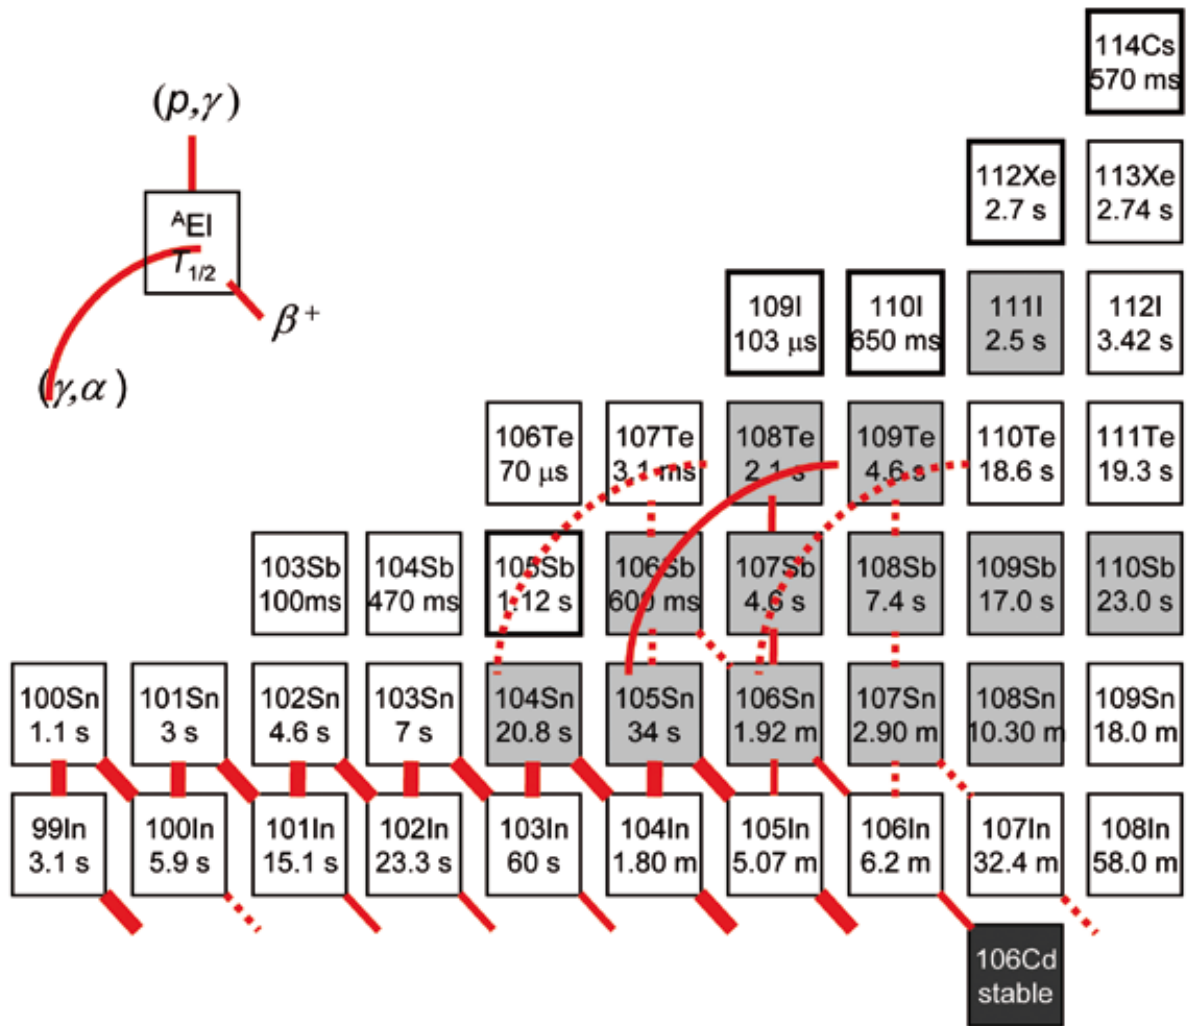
$(p,\gamma)$

$^{A}El$
$T_{1/2}$

$\beta^+$

$(\gamma,\alpha)$

114Cs
570 ms

112Xe
2.7 s

113Xe
2.74 s

109I
103 µs

110I
650 ms

111I
2.5 s

112I
3.42 s

106Te
70 µs

107Te
3.1 ms

108Te
2.1 s

109Te
4.6 s

110Te
18.6 s

111Te
19.3 s

103Sb
100ms

104Sb
470 ms

105Sb
1.12 s

106Sb
600 ms

107Sb
4.6 s

108Sb
7.4 s

109Sb
17.0 s

110Sb
23.0 s

100Sn
1.1 s

101Sn
3 s

102Sn
4.6 s

103Sn
7 s

104Sn
20.8 s

105Sn
34 s

106Sn
1.92 m

107Sn
2.90 m

108Sn
10.30 m

109Sn
18.0 m

99In
3.1 s

100In
5.9 s

101In
15.1 s

102In
23.3 s

103In
60 s

104In
1.80 m

105In
5.07 m

106In
6.2 m

107In
32.4 m

108In
58.0 m

106Cd
stable